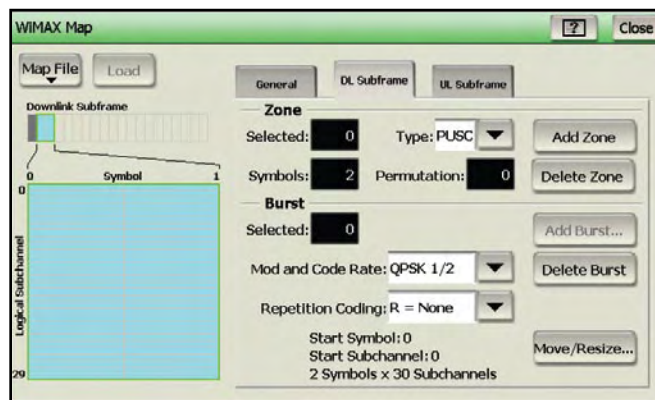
WiMAX Map

?

Close

Map File

Load

Downlink Subframe

0

Symbol

1

0

Logical Subchannel

29

General

DL Subframe

UL Subframe

Zone

Selected: 0

Type: PUSC

Add Zone

Symbols: 2

Permutation: 0

Delete Zone

Burst

Selected: 0

Add Burst...

Mod and Code Rate: QPSK 1/2

Delete Burst

Repetition Coding: R = None

Start Symbol: 0
Start Subchannel: 0
2 Symbols x 30 Subchannels

Move/Resize...